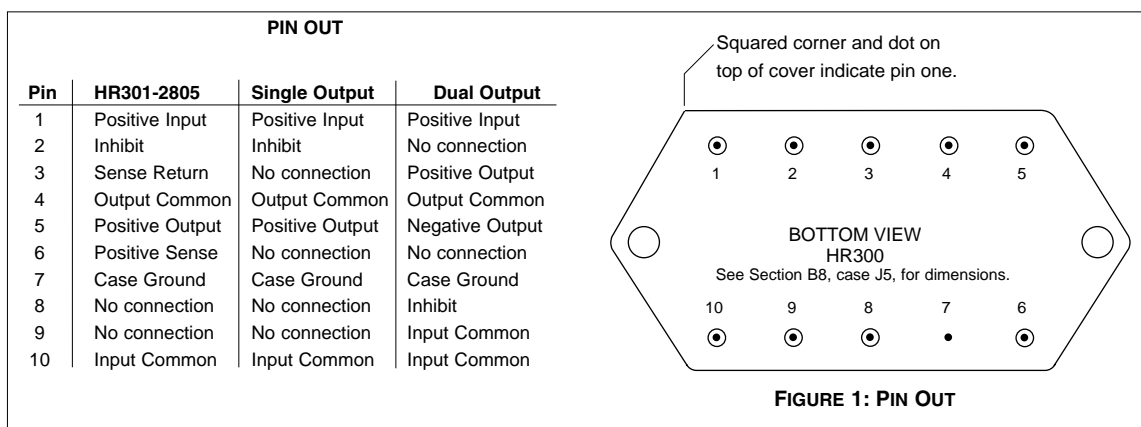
PIN OUT

| Pin | HR301-2805 | Single Output | Dual Output |
|---|---|---|---|
| 1 | Positive Input | Positive Input | Positive Input |
| 2 | Inhibit | Inhibit | No connection |
| 3 | Sense Return | No connection | Positive Output |
| 4 | Output Common | Output Common | Output Common |
| 5 | Positive Output | Positive Output | Negative Output |
| 6 | Positive Sense | No connection | No connection |
| 7 | Case Ground | Case Ground | Case Ground |
| 8 | No connection | No connection | Inhibit |
| 9 | No connection | No connection | Input Common |
| 10 | Input Common | Input Common | Input Common |

Squared corner and dot on top of cover indicate pin one.

1 2 3 4 5

BOTTOM VIEW
HR300
See Section B8, case J5, for dimensions.

10 9 8 7 6

FIGURE 1: PIN OUT